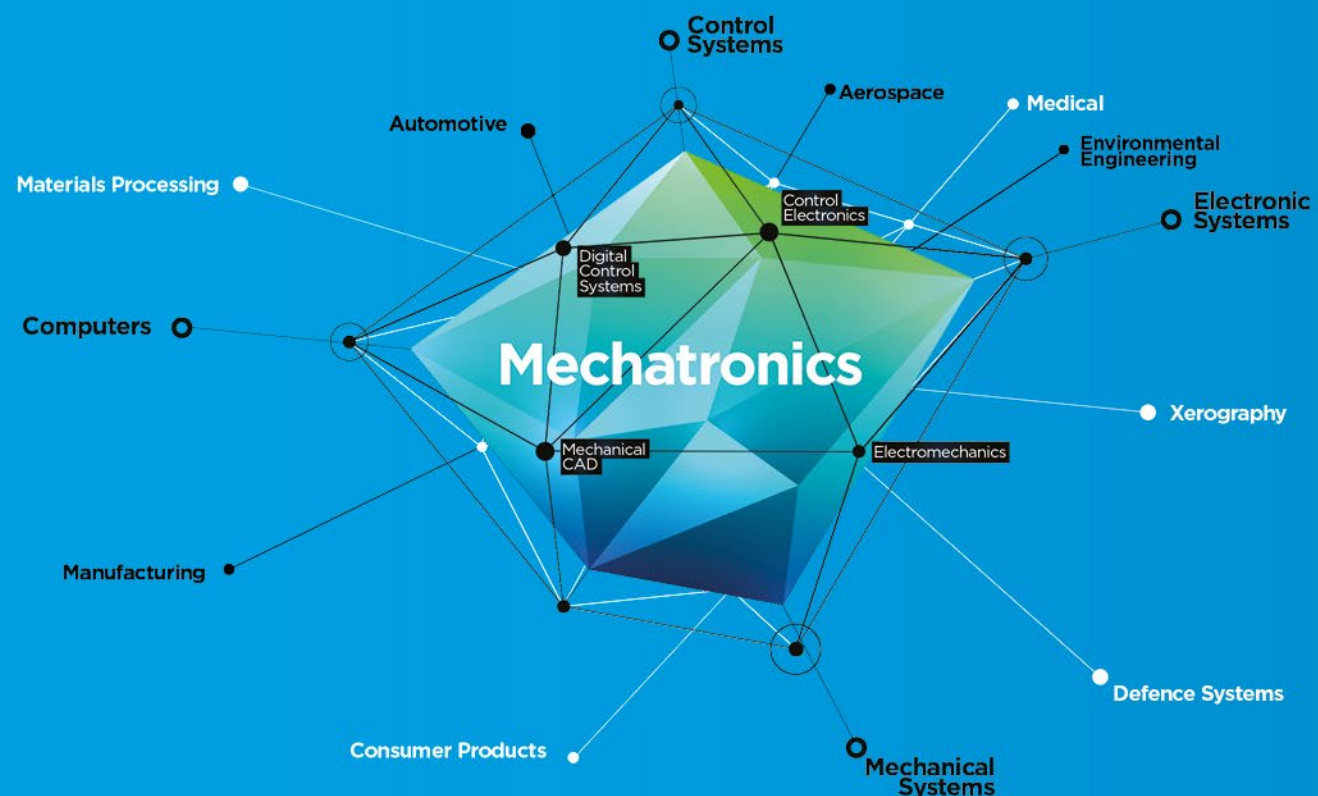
Control Systems

Aerospace

Medical

Automotive

Environmental Engineering

Materials Processing

Control Electronics

Electronic Systems

Digital Control Systems

Computers

Mechatronics

Xerography

Mechanical CAD

Electromechanics

Manufacturing

Defence Systems

Consumer Products

Mechanical Systems